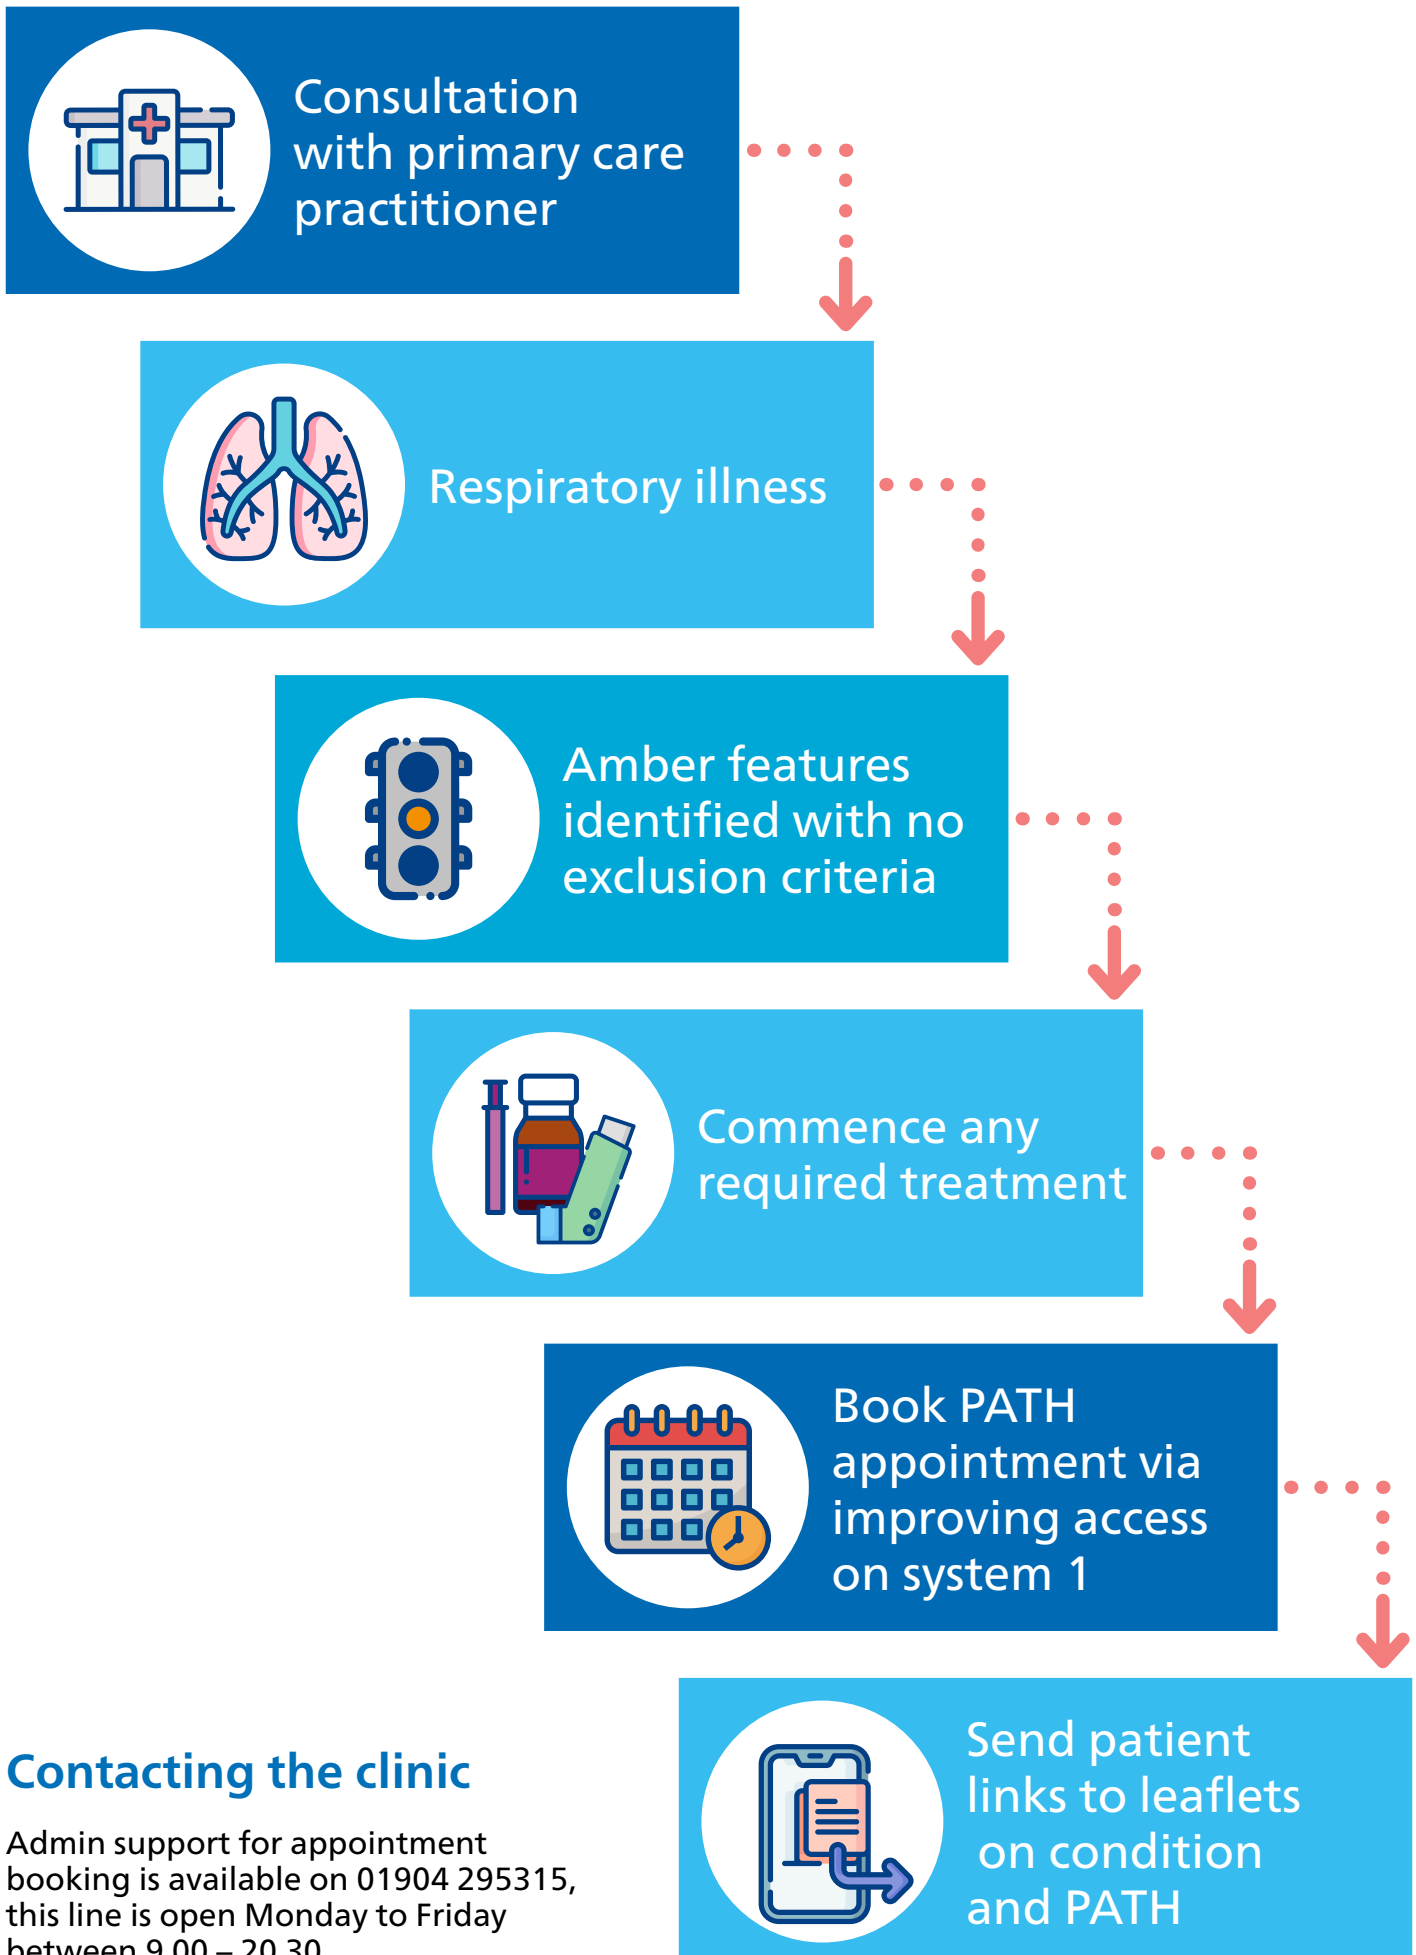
Consultation with primary care practitioner

Respiratory illness

Amber features identified with no exclusion criteria

Commence any required treatment

Book PATH appointment via improving access on system 1

Send patient links to leaflets on condition and PATH

Contacting the clinic

Admin support for appointment booking is available on 01904 295315, this line is open Monday to Friday between 9.00 – 20.30